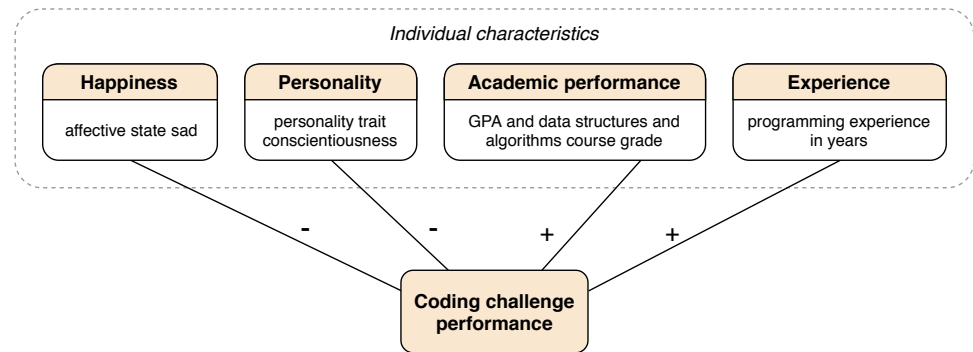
Individual characteristics

Happiness

affective state sad

Personality

personality trait conscientiousness

Academic performance

GPA and data structures and algorithms course grade

Experience

programming experience in years

-

-

+

+

Coding challenge performance